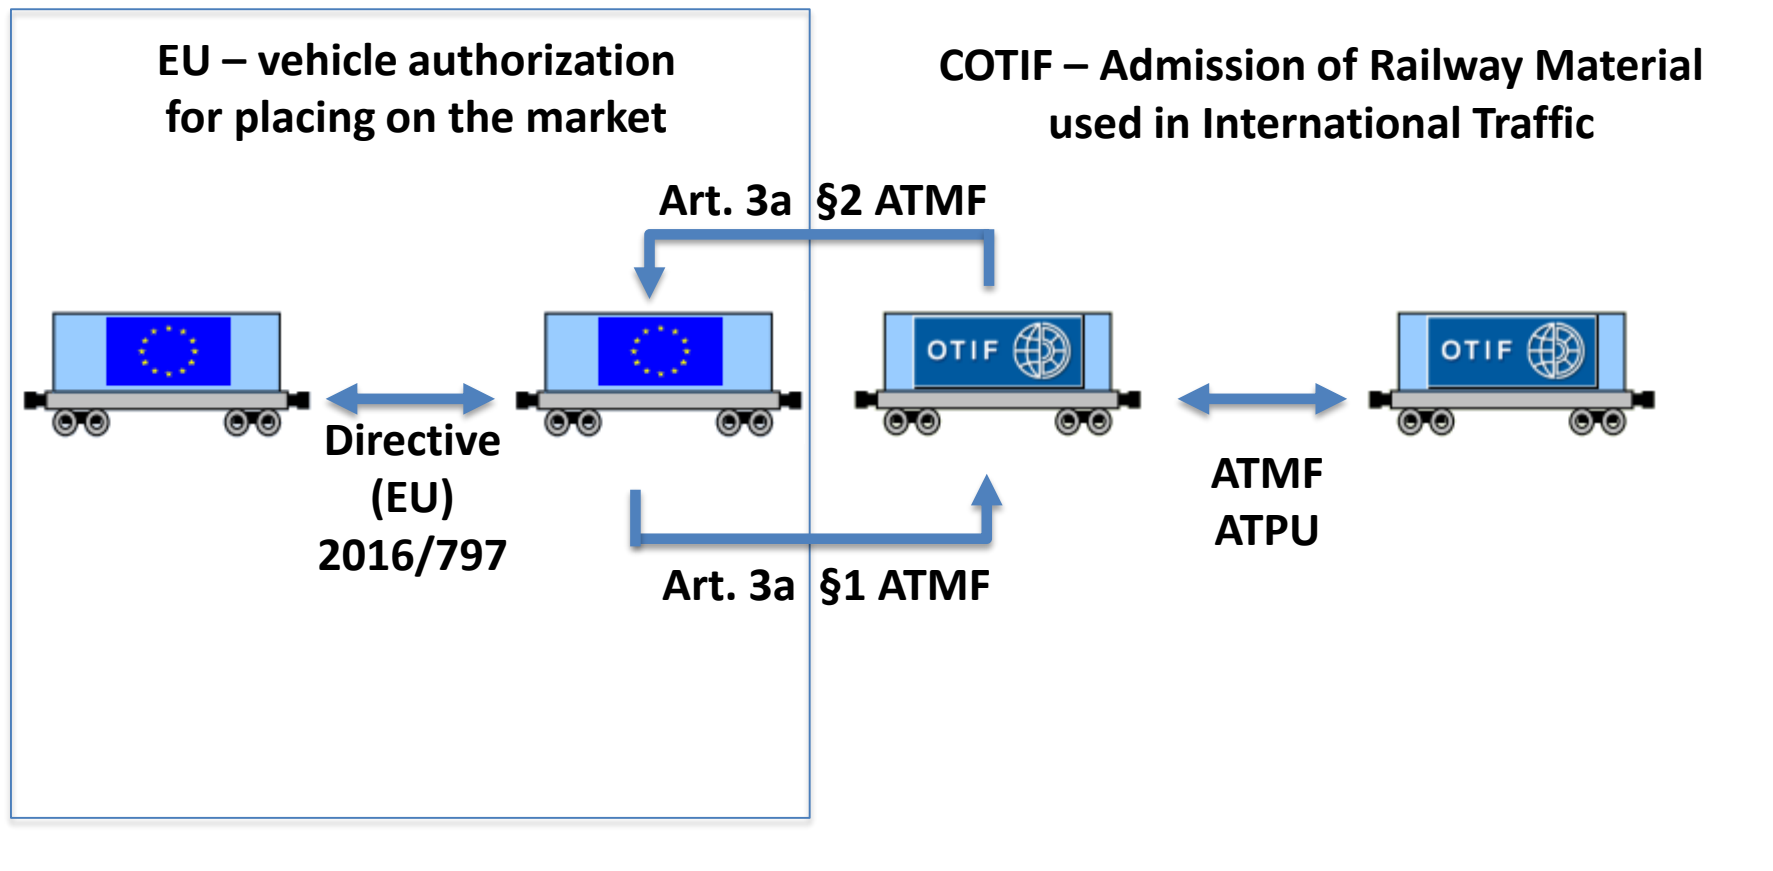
EU – vehicle authorization for placing on the market

COTIF – Admission of Railway Material used in International Traffic

Art. 3a §2 ATMF

OTIF

OTIF

Directive (EU) 2016/797

ATMF ATPU

Art. 3a §1 ATMF